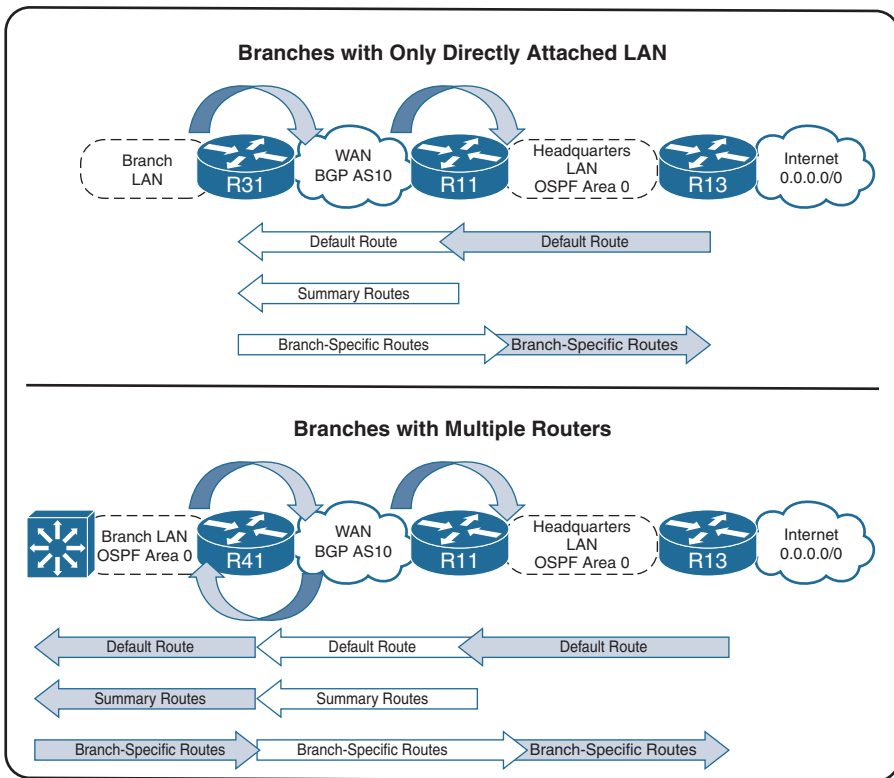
Branches with Only Directly Attached LAN

Branch LAN

R31

WAN BGP AS10

R11

Headquarters LAN OSPF Area 0

R13

Internet 0.0.0.0/0

Default Route

Default Route

Summary Routes

Branch-Specific Routes

Branch-Specific Routes

Branches with Multiple Routers

Branch LAN OSPF Area 0

R41

WAN BGP AS10

R11

Headquarters LAN OSPF Area 0

R13

Internet 0.0.0.0/0

Default Route

Default Route

Default Route

Summary Routes

Summary Routes

Branch-Specific Routes

Branch-Specific Routes

Branch-Specific Routes